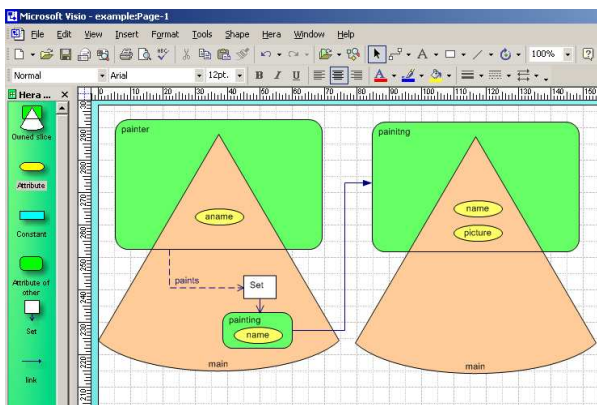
Microsoft Visio - example:Page-1

File Edit View Insert Format Tools Shape Hera Window Help

100%

Normal Arial 12pt. B I U

Hera ...

Owned slice

Attribute

Constant

Attribute of other

Set

link

painter

aname

paints

Set

painting

name

main

painting

name

picture

main